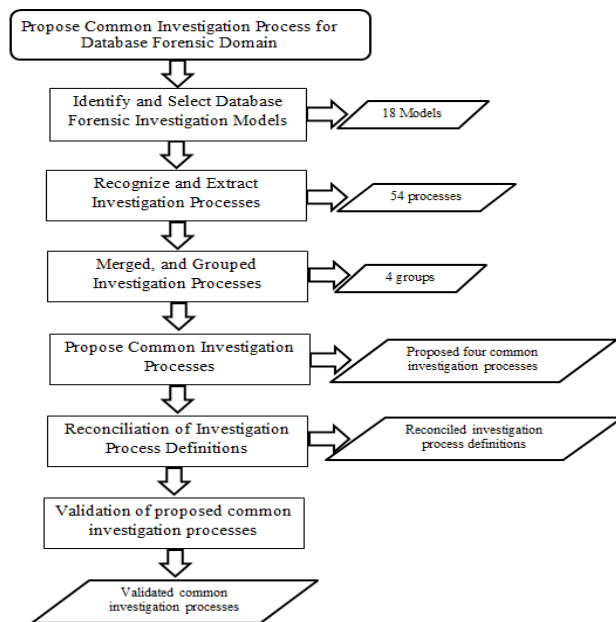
Propose Common Investigation Process for Database Forensic Domain

Identify and Select Database Forensic Investigation Models

18 Models

Recognize and Extract Investigation Processes

54 processes

Merged, and Grouped Investigation Processes

4 groups

Propose Common Investigation Processes

Proposed four common investigation processes

Reconciliation of Investigation Process Definitions

Reconciled investigation process definitions

Validation of proposed common investigation processes

Validated common investigation processes